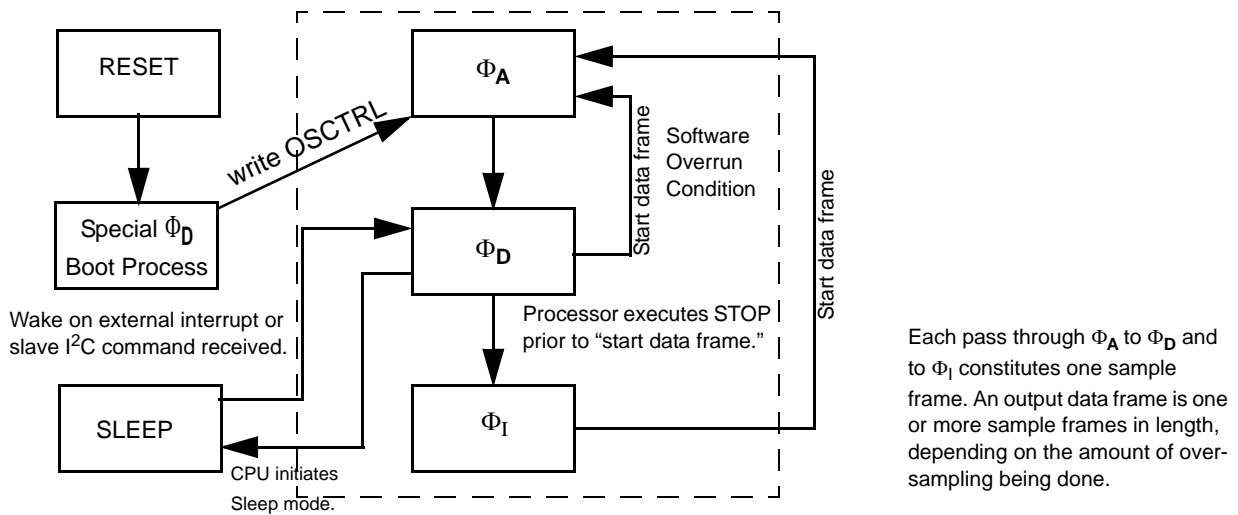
RESET

write OSCTRL

Special $\Phi_D$ Boot Process

$\Phi_A$

Software Overrun Condition

Start data frame

$\Phi_D$

Start data frame

Wake on external interrupt or slave I$^2$C command received.

Processor executes STOP prior to “start data frame.”

SLEEP

$\Phi_I$

CPU initiates Sleep mode.

Each pass through $\Phi_A$ to $\Phi_D$ and to $\Phi_I$ constitutes one sample frame. An output data frame is one or more sample frames in length, depending on the amount of oversampling being done.